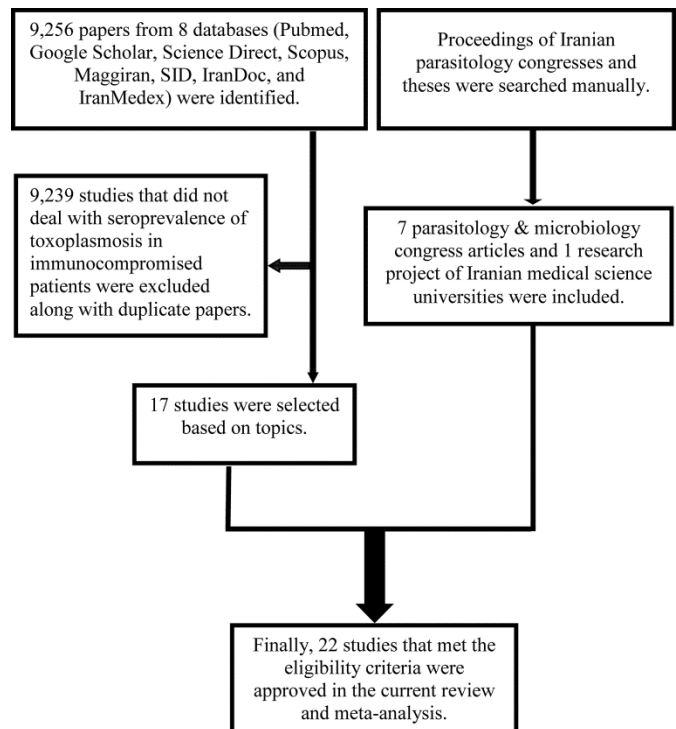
9,256 papers from 8 databases (Pubmed, Google Scholar, Science Direct, Scopus, Maggiran, SID, IranDoc, and IranMedex) were identified.

Proceedings of Iranian parasitology congresses and theses were searched manually.

9,239 studies that did not deal with seroprevalence of toxoplasmosis in immunocompromised patients were excluded along with duplicate papers.

7 parasitology & microbiology congress articles and 1 research project of Iranian medical science universities were included.

17 studies were selected based on topics.

Finally, 22 studies that met the eligibility criteria were approved in the current review and meta-analysis.